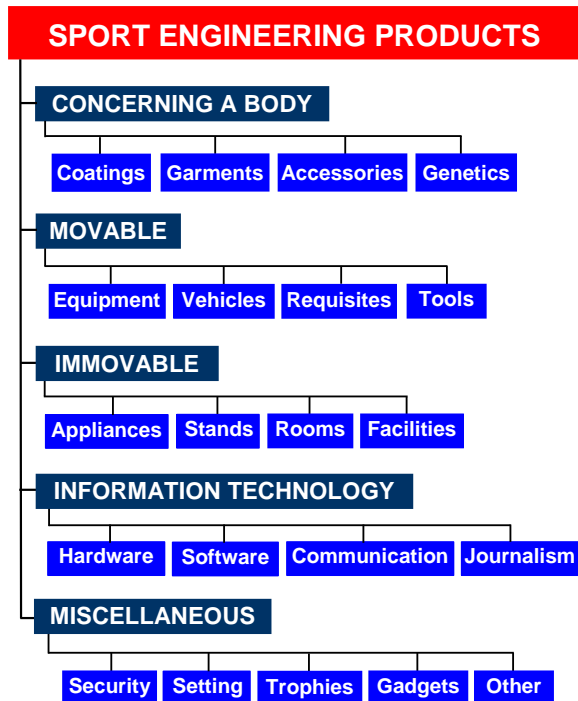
SPORT ENGINEERING PRODUCTS

CONCERNING A BODY

Coatings
Garments
Accessories
Genetics

MOVABLE

Equipment
Vehicles
Requisites
Tools

IMMOVABLE

Appliances
Stands
Rooms
Facilities

INFORMATION TECHNOLOGY

Hardware
Software
Communication
Journalism

MISCELLANEOUS

Security
Setting
Trophies
Gadgets
Other